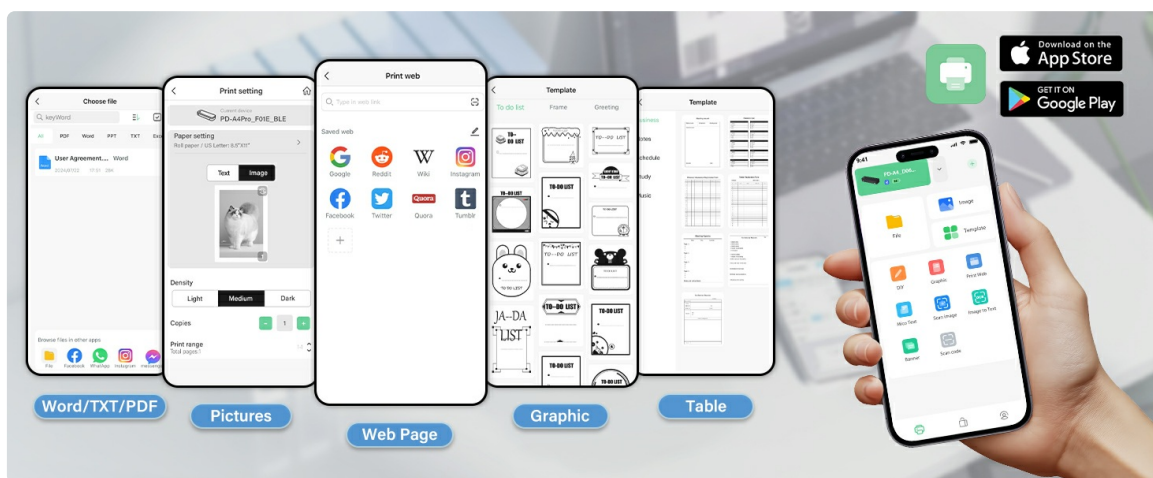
Download on the
App Store

GET IT ON
Google Play

Choose file
keyWord
All PDF Word PPT TXT Excel
User Agreement... Word
Browse files in other apps
File Facebook WhatsApp Instagram messenger

Print setting
PD-A4Pro_F01E_BLE
Paper setting
Roll paper / US Letter 8.5"X11"
Text Image
Density
Light Medium Dark
Copies
1
Print range
Total pages:1

Print web
Type in web link
Saved web
Google Reddit Wiki Instagram
Facebook Twitter Quora Tumblr

Template
To do list Frame Greeting
TO-DO LIST
TO-DO LIST
TO-DO LIST
TO-DO LIST
TO-DO LIST
TO-DO LIST
JA-DA LIST
TO-DO LIST
TO-DO LIST
TO-DO LIST

Template
Business
Notes
Schedule
Study
Music

9:41
PD-A4_D04...
File
Image
Template
DIY
Graphic
Print Web
Word Text
Scan Image
Image to Text
Banner
Scan code

Word/TXT/PDF
Pictures
Web Page
Graphic
Table